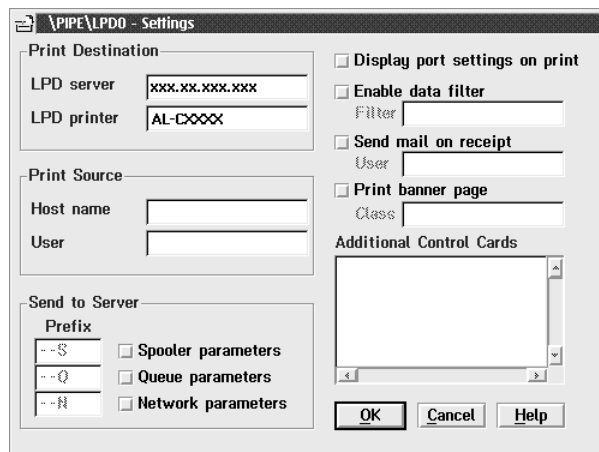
\PIPE\LPD0 - Settings

Print Destination

LPD server xxx.xx.xxx.xxx

LPD printer AL-CXXXX

Print Source

Host name

User

Send to Server

Prefix

--S Spooler parameters

--Q Queue parameters

--N Network parameters

Display port settings on print

Enable data filter

Filter

Send mail on receipt

User

Print banner page

Class

Additional Control Cards

OK Cancel Help